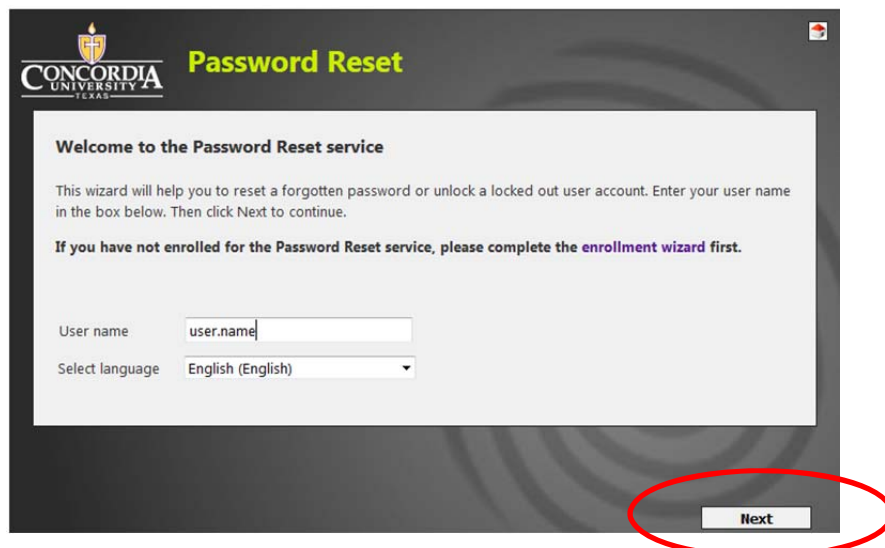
CONCORDIA UNIVERSITY TEXAS

Password Reset

Welcome to the Password Reset service

This wizard will help you to reset a forgotten password or unlock a locked out user account. Enter your user name in the box below. Then click Next to continue.

If you have not enrolled for the Password Reset service, please complete the enrollment wizard first.

User name user.name

Select language English (English)

Next